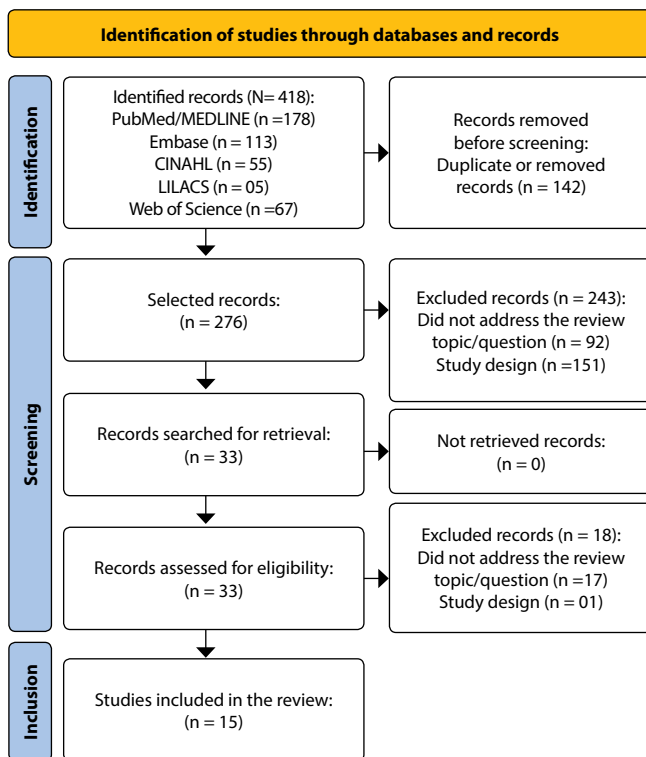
Identification of studies through databases and records

Identification

Identified records (N= 418):
PubMed/MEDLINE (n =178)
Embase (n = 113)
CINAHL (n = 55)
LILACS (n = 05)
Web of Science (n =67)

Records removed before screening:
Duplicate or removed records (n = 142)

Screening

Selected records:
(n = 276)

Excluded records (n = 243):
Did not address the review topic/question (n = 92)
Study design (n =151)

Records searched for retrieval:
(n = 33)

Not retrieved records:
(n = 0)

Records assessed for eligibility:
(n = 33)

Excluded records (n = 18):
Did not address the review topic/question (n =17)
Study design (n = 01)

Inclusion

Studies included in the review:
(n = 15)